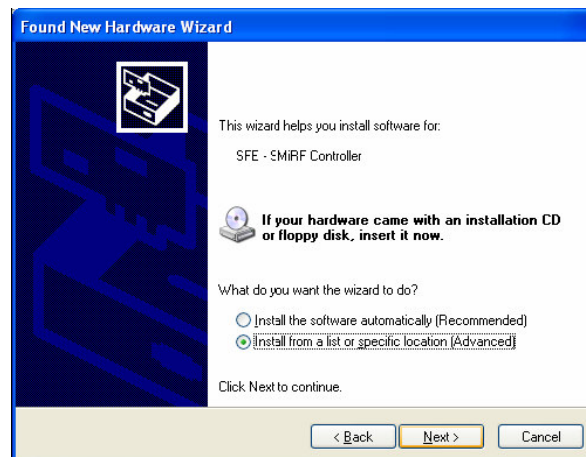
Found New Hardware Wizard

This wizard helps you install software for:

SFE - SMiRF Controller

If your hardware came with an installation CD or floppy disk, insert it now.

What do you want the wizard to do?

Install the software automatically (Recommended)
Install from a list or specific location (Advanced)

Click Next to continue.

< Back
Next >
Cancel